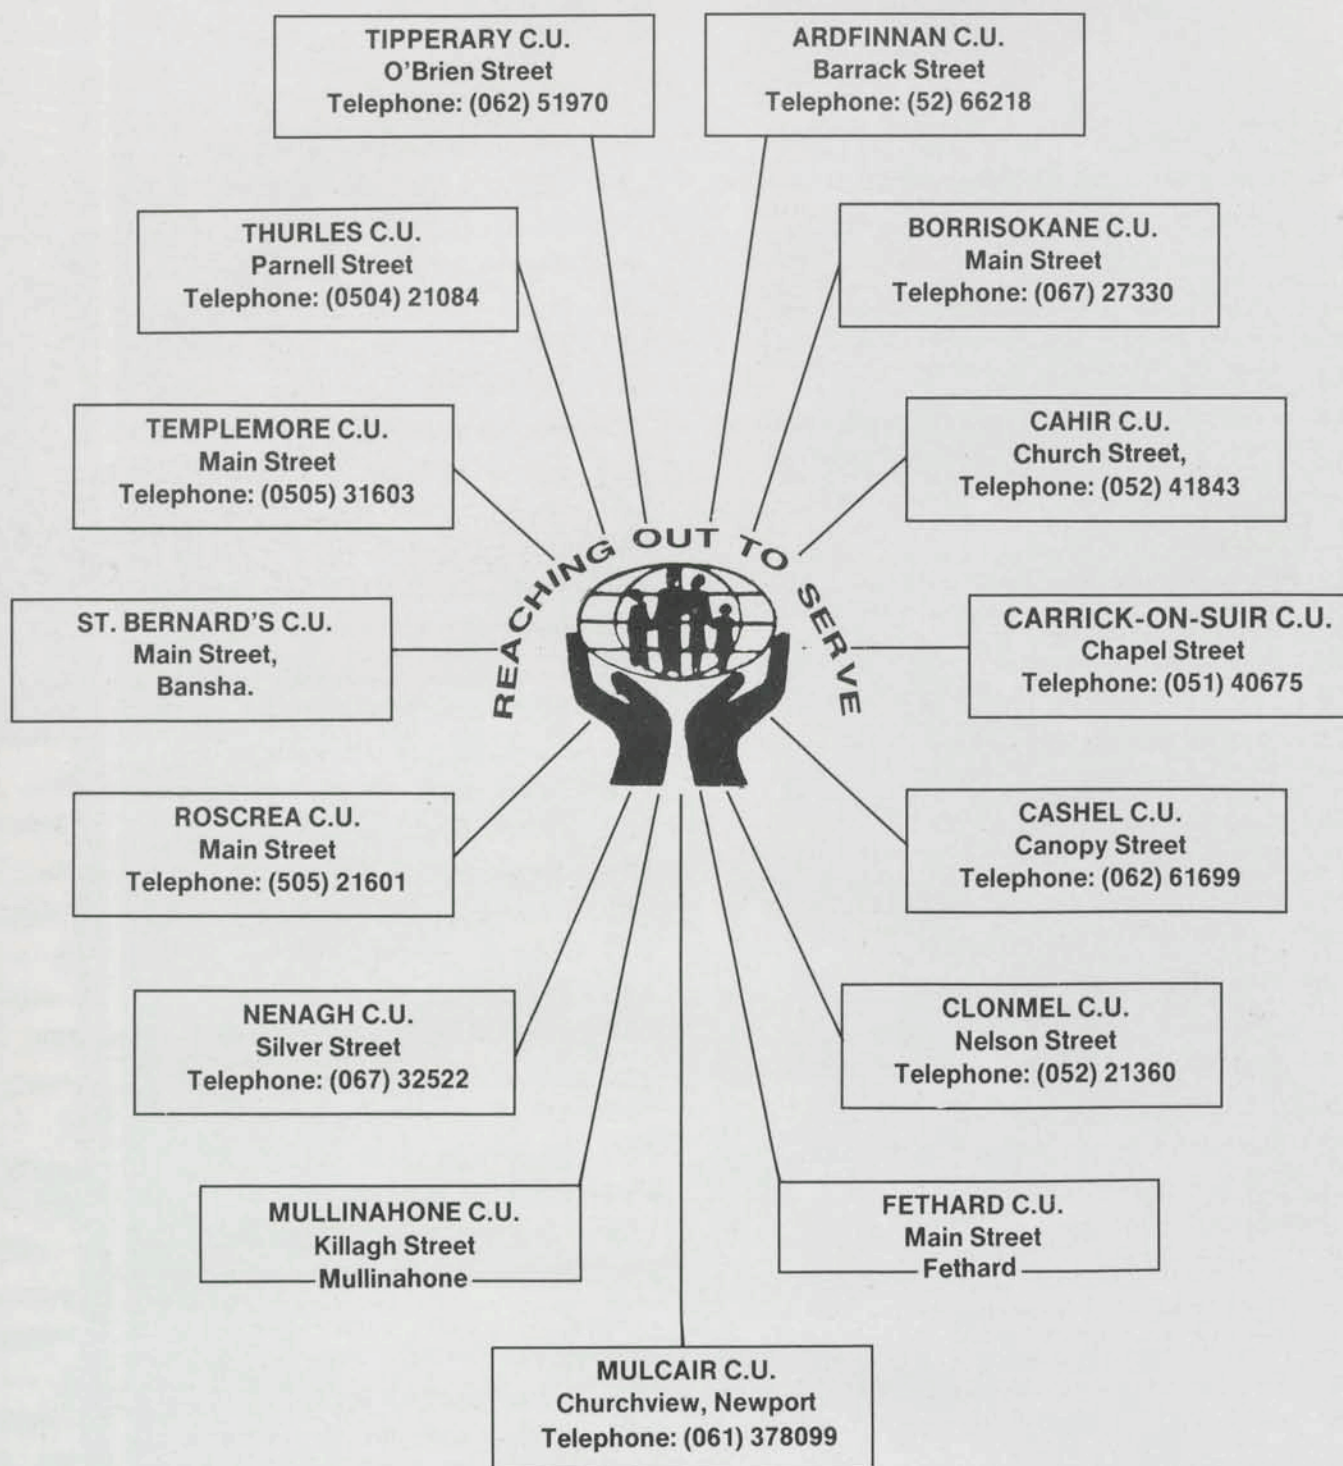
TIPPERARY C.U.
O'Brien Street
Telephone: (062) 51970

ARDFINNAN C.U.
Barrack Street
Telephone: (52) 66218

THURLES C.U.
Parnell Street
Telephone: (0504) 21084

BORRISOKANE C.U.
Main Street
Telephone: (067) 27330

TEMPLEMORE C.U.
Main Street
Telephone: (0505) 31603

CAHIR C.U.
Church Street,
Telephone: (052) 41843

REACHING OUT TO SERVE

ST. BERNARD'S C.U.
Main Street,
Bansha.

CARRICK-ON-SUIR C.U.
Chapel Street
Telephone: (051) 40675

ROSCREA C.U.
Main Street
Telephone: (505) 21601

CASHEL C.U.
Canopy Street
Telephone: (062) 61699

NENAGH C.U.
Silver Street
Telephone: (067) 32522

CLONMEL C.U.
Nelson Street
Telephone: (052) 21360

MULLINAHONE C.U.
Killagh Street
Mullinahone

FETHARD C.U.
Main Street
Fethard

MULCAIR C.U.
Churchview, Newport
Telephone: (061) 378099